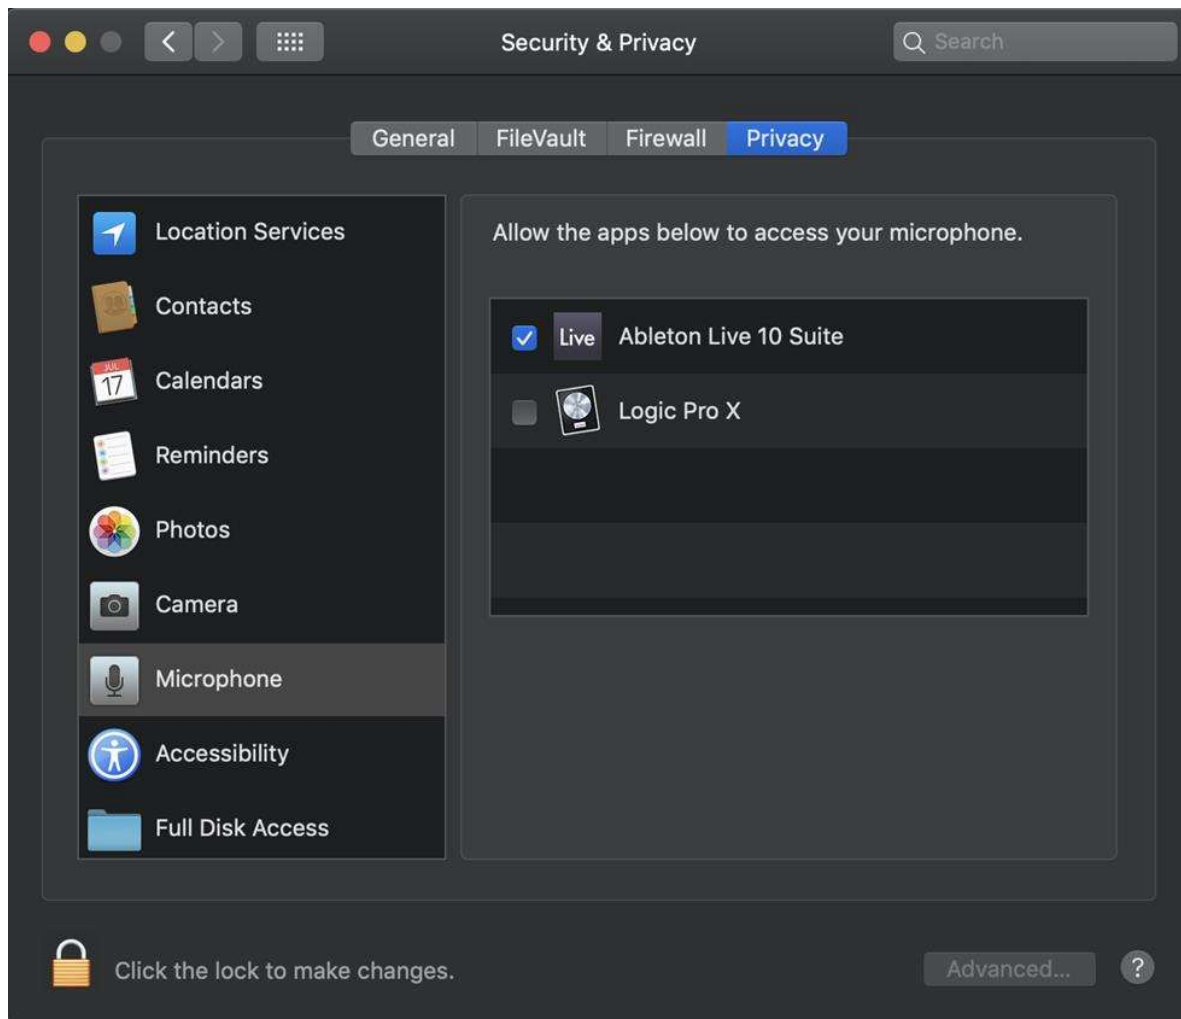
Security & Privacy

Search

General | FileVault | Firewall | Privacy

Location Services

Contacts

JUL 17 Calendars

Reminders

Photos

Camera

Microphone

Accessibility

Full Disk Access

Allow the apps below to access your microphone.

Live Ableton Live 10 Suite

Logic Pro X

Click the lock to make changes.

Advanced...

?